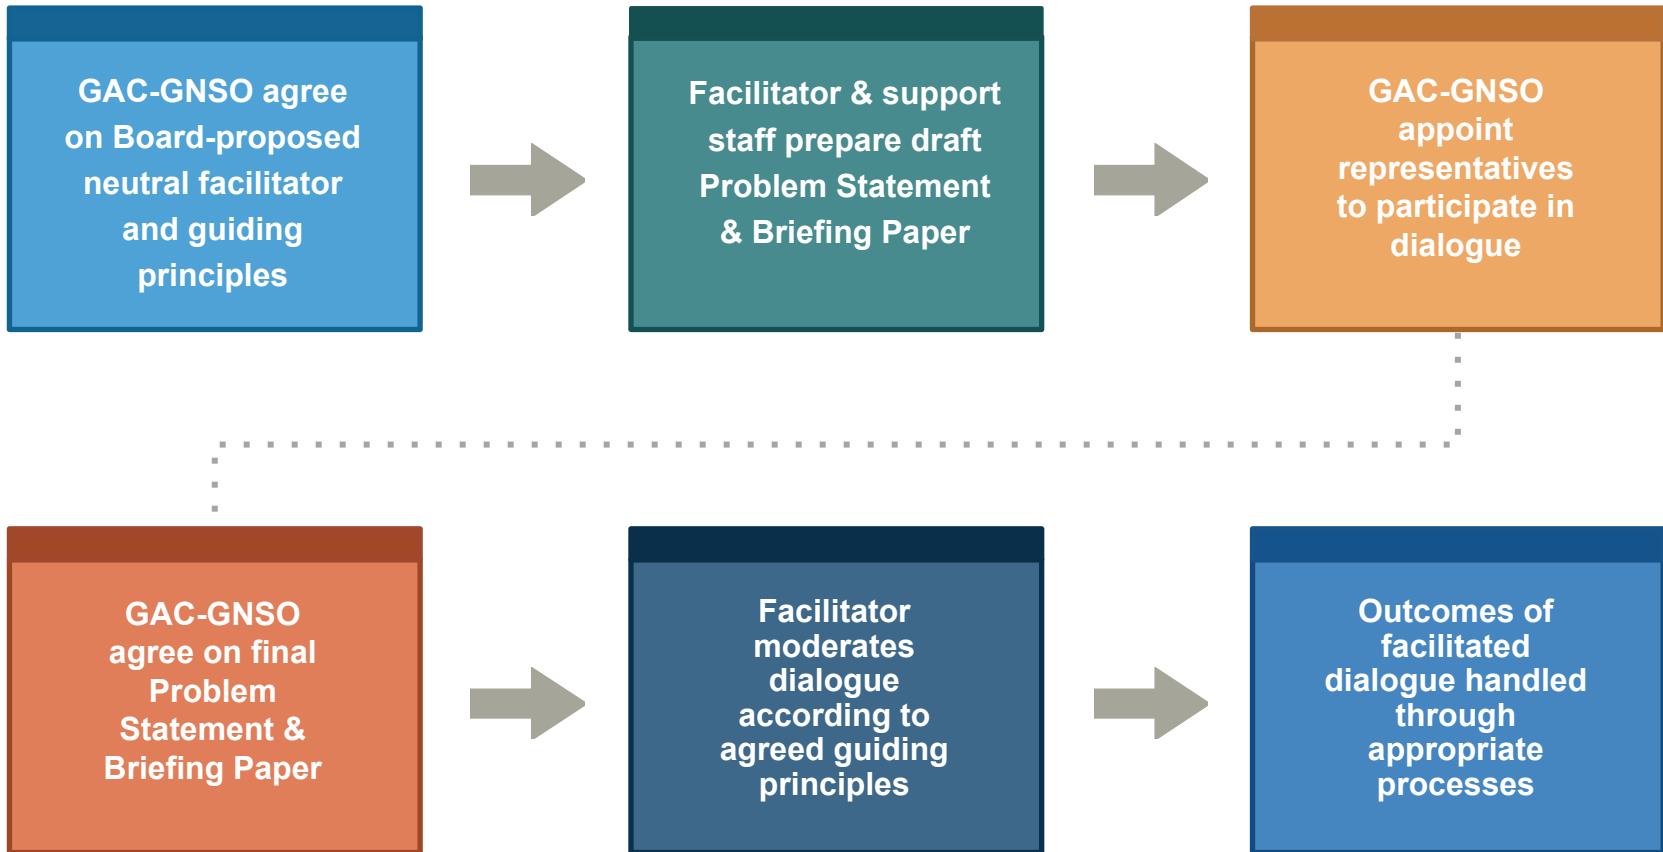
GAC-GNSO agree on Board-proposed neutral facilitator and guiding principles

Facilitator & support staff prepare draft Problem Statement & Briefing Paper

GAC-GNSO appoint representatives to participate in dialogue

GAC-GNSO agree on final Problem Statement & Briefing Paper

Facilitator moderates dialogue according to agreed guiding principles

Outcomes of facilitated dialogue handled through appropriate processes